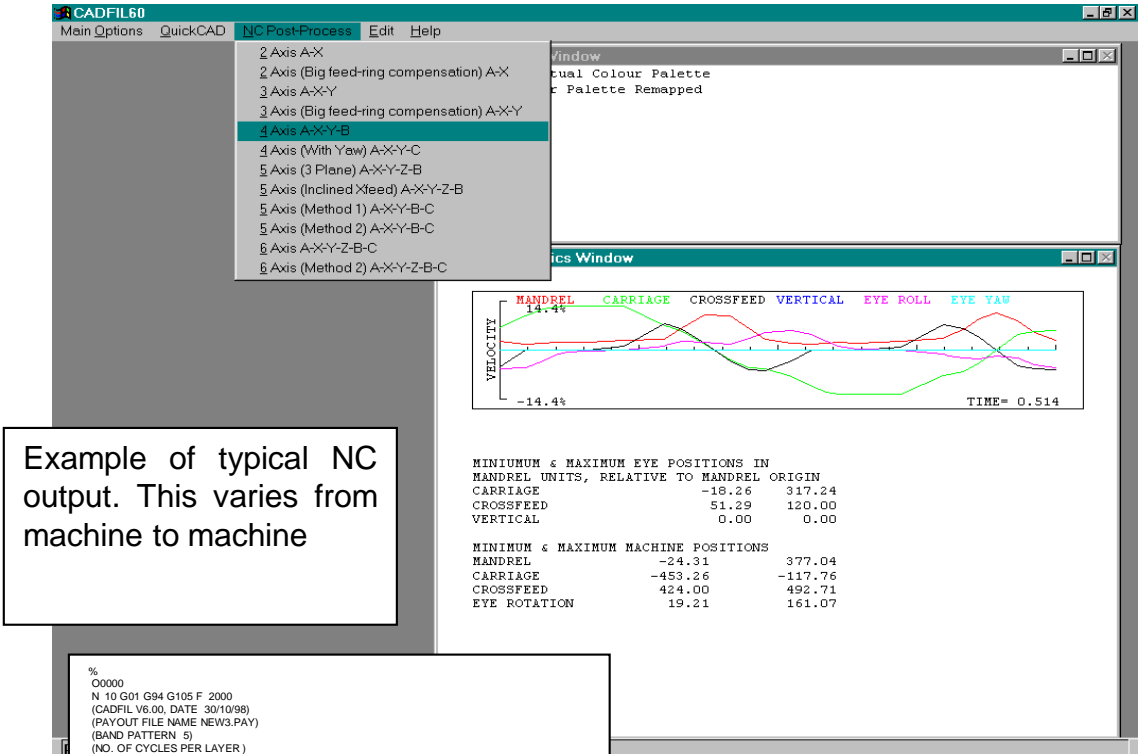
CADFIL60

Main Options QuickCAD NC Post-Process Edit Help

2 Axis A-X
2 Axis (Big feed-ring compensation) A-X
3 Axis A-X-Y
3 Axis (Big feed-ring compensation) A-X-Y
4 Axis A-X-Y-B
4 Axis (With Yaw) A-X-Y-C
5 Axis (3 Plane) A-X-Y-Z-B
5 Axis (Inclined Xfeed) A-X-Y-Z-B
5 Axis (Method 1) A-X-Y-B-C
5 Axis (Method 2) A-X-Y-B-C
6 Axis A-X-Y-Z-B-C
6 Axis (Method 2) A-X-Y-Z-B-C

Window

tual Colour Palette
r Palette Remapped

ics Window

MANDREL CARRIAGE CROSSFEED VERTICAL EYE ROLL EYE YAW

14.4%

VELOCITY

-14.4%

TIME= 0.514

Example of typical NC output. This varies from machine to machine

MINIUMUM & MAXIMUM EYE POSITIONS IN
MANDREL UNITS, RELATIVE TO MANDREL ORIGIN

| | | |
|---|---|---|
| CARRIAGE | -18.26 | 317.24 |
| CROSSFEED | 51.29 | 120.00 |
| VERTICAL | 0.00 | 0.00 |

MINIMUM & MAXIMUM MACHINE POSITIONS

| | | |
|---|---|---|
| MANDREL | -24.31 | 377.04 |
| CARRIAGE | -453.26 | -117.76 |
| CROSSFEED | 424.00 | 492.71 |
| EYE ROTATION | 19.21 | 161.07 |

%
O0000
N 10 G01 G94 G105 F 2000
(CADFIL V6.00, DATE 30/10/98)
(PAYOUT FILE NAME NEW3.PAY)
(BAND PATTERN 5)
(NO. OF CYCLES PER LAYER )